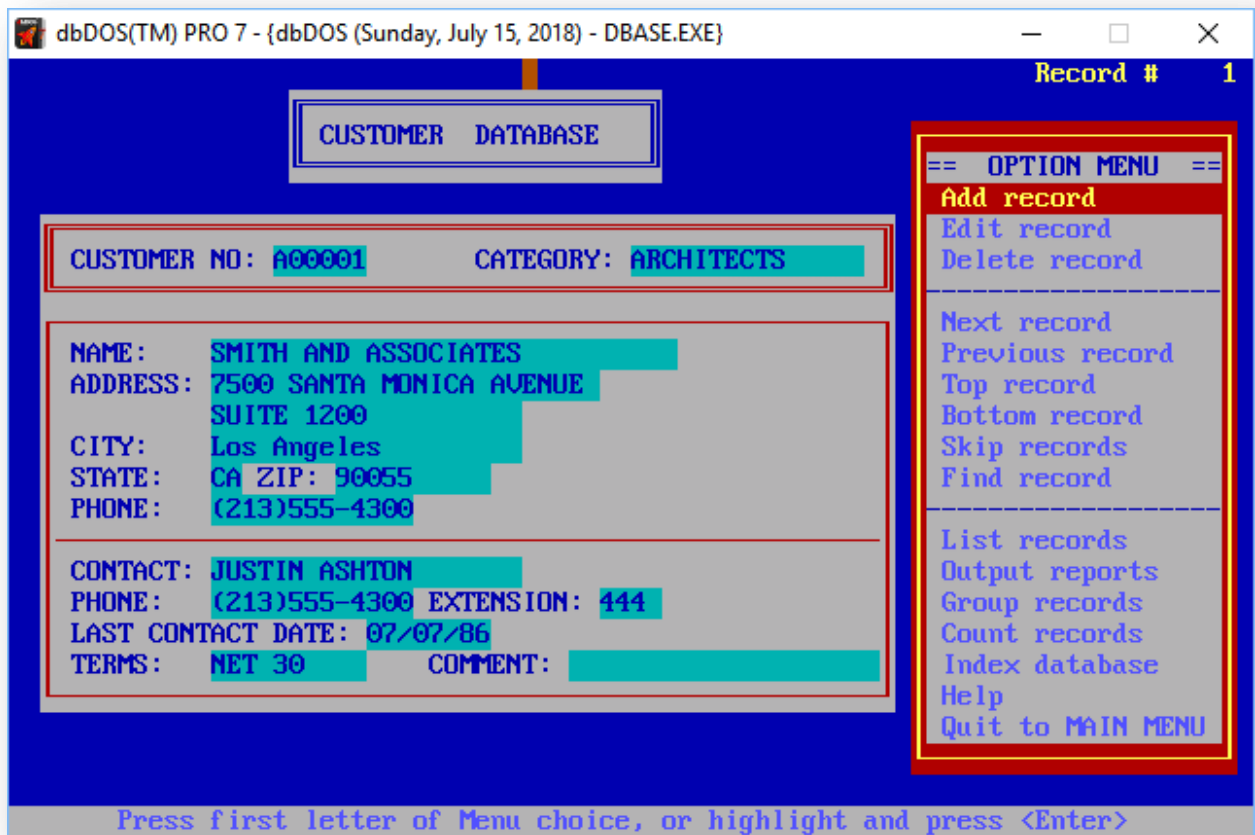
dbDOS(TM) PRO 7 - {dbDOS (Sunday, July 15, 2018) - DBASE.EXE}

Record # 1

CUSTOMER DATABASE

CUSTOMER NO: A00001 CATEGORY: ARCHITECTS

NAME: SMITH AND ASSOCIATES
ADDRESS: 7500 SANTA MONICA AVENUE
SUITE 1200
CITY: Los Angeles
STATE: CA ZIP: 90055
PHONE: (213)555-4300

CONTACT: JUSTIN ASHTON
PHONE: (213)555-4300 EXTENSION: 444
LAST CONTACT DATE: 07/07/86
TERMS: NET 30 COMMENT:

== OPTION MENU ==
Add record
Edit record
Delete record

Next record
Previous record
Top record
Bottom record
Skip records
Find record

List records
Output reports
Group records
Count records
Index database
Help
Quit to MAIN MENU

Press first letter of Menu choice, or highlight and press <Enter>